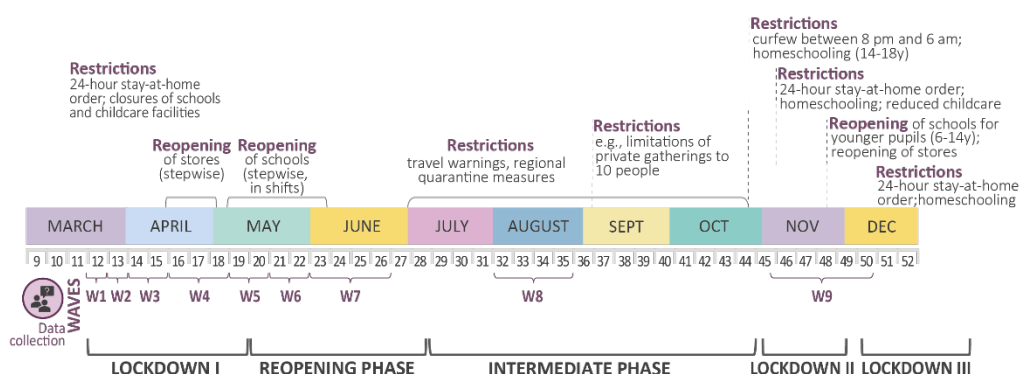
Restrictions
24-hour stay-at-home order; closures of schools and childcare facilities

Reopening of stores (stepwise)

Reopening of schools (stepwise, in shifts)

Restrictions
travel warnings, regional quarantine measures

Restrictions
e.g., limitations of private gatherings to 10 people

Restrictions
curfew between 8 pm and 6 am; homeschooling (14-18y)

Restrictions
24-hour stay-at-home order; homeschooling; reduced childcare

Reopening of schools for younger pupils (6-14y); reopening of stores

Restrictions
24-hour stay-at-home order;homeschooling

MARCH APRIL MAY JUNE JULY AUGUST SEPT OCT NOV DEC

9 10 11 12 13 14 15 16 17 18 19 20 21 22 23 24 25 26 27 28 29 30 31 32 33 34 35 36 37 38 39 40 41 42 43 44 45 46 47 48 49 50 51 52

Data collection
WAVES
W1 W2 W3 W4 W5 W6 W7 W8 W9

LOCKDOWN I REOPENING PHASE INTERMEDIATE PHASE LOCKDOWN II LOCKDOWN III